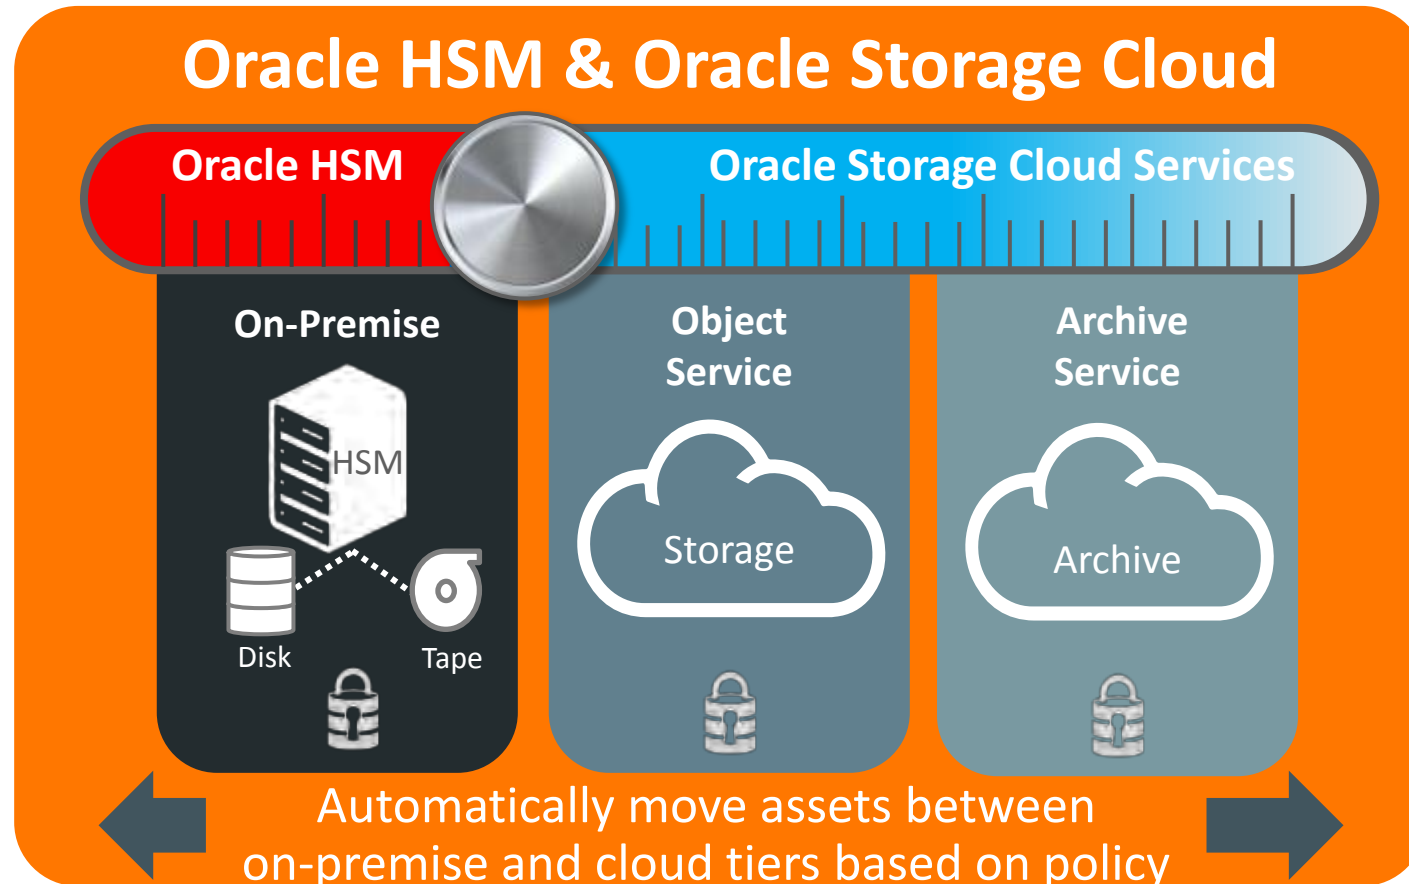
Oracle HSM & Oracle Storage Cloud

Oracle HSM

Oracle Storage Cloud Services

On-Premise

HSM

Disk

Tape

Object Service

Storage

Archive Service

Archive

Automatically move assets between on-premise and cloud tiers based on policy